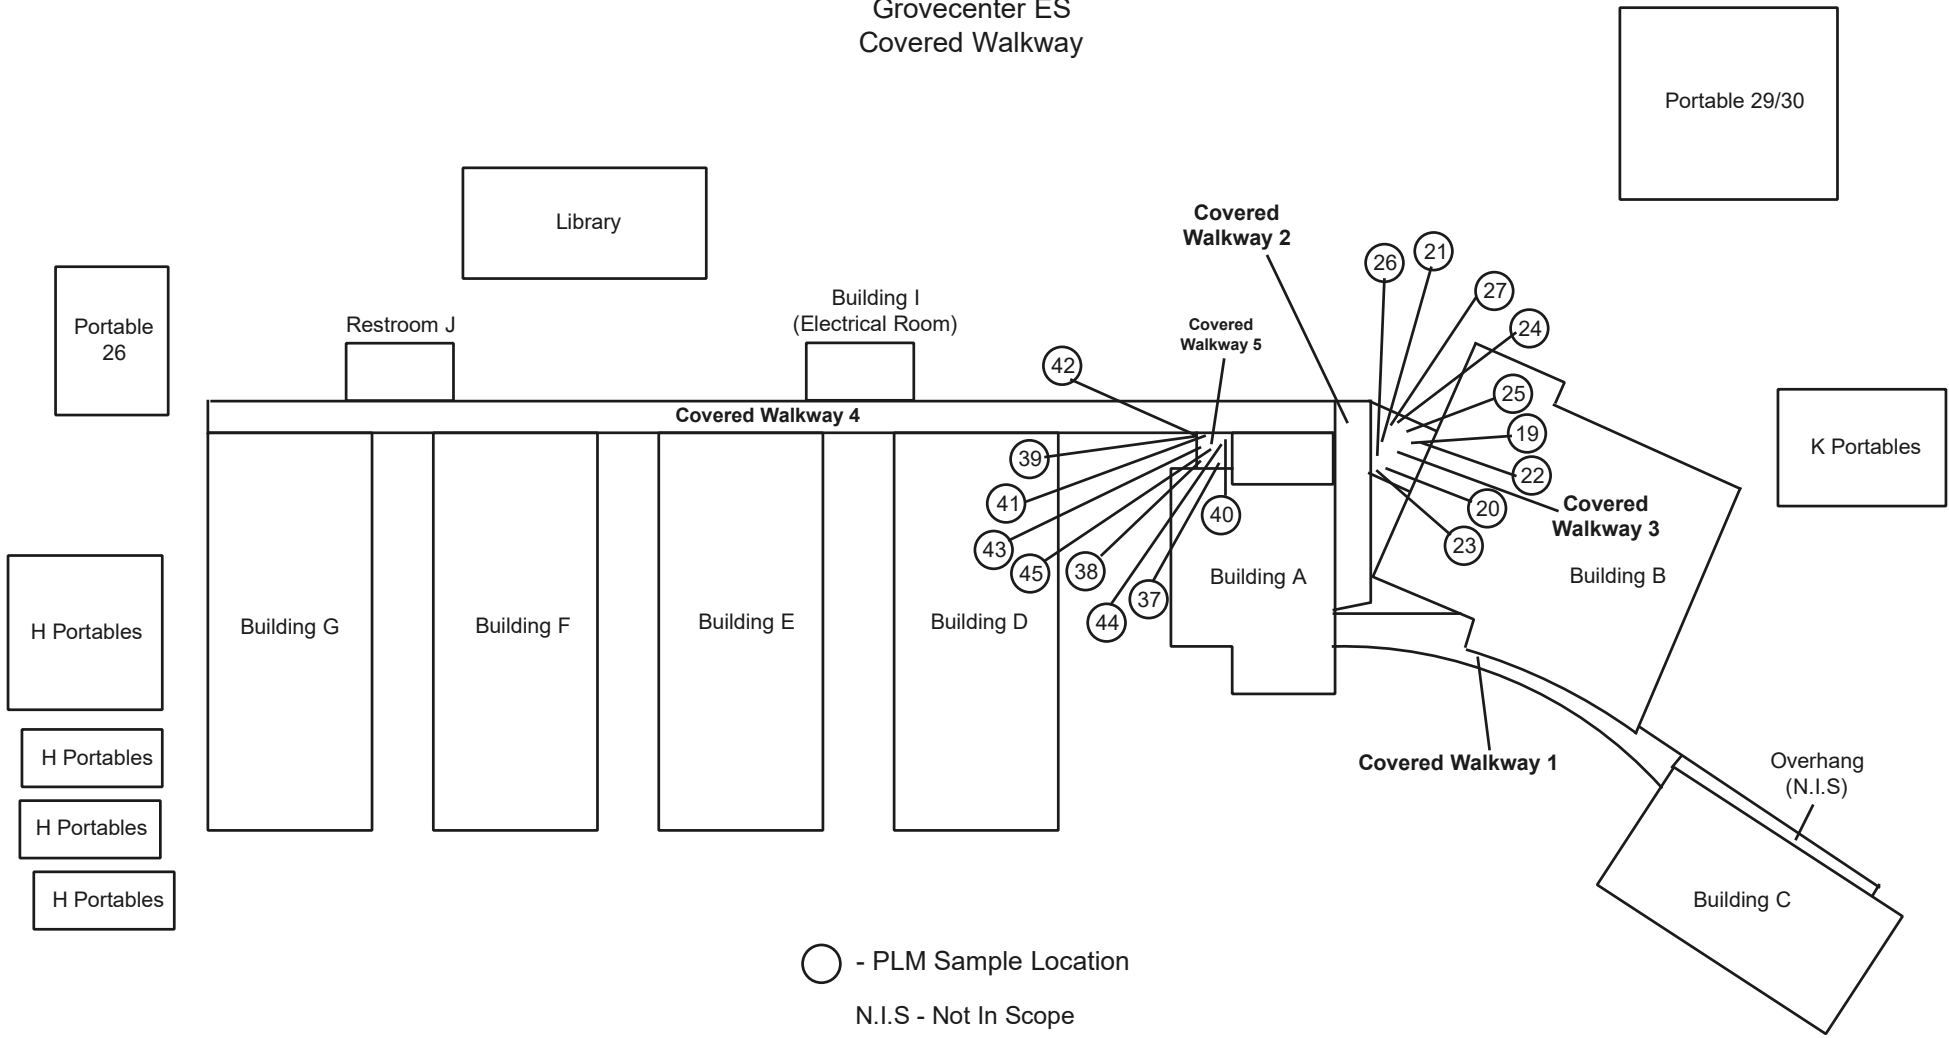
Grovecenter ES
Covered Walkway

Portable 29/30

Library

Covered Walkway 2

26 21 27 24

Portable 26

Restroom J

Building I (Electrical Room)

Covered Walkway 5

42

25

19

22

Covered Walkway 4

K Portables

39

41

40

20

Covered Walkway 3

43

23

45 38

37

44

Building A

Building B

H Portables

Building G

Building F

Building E

Building D

H Portables

Covered Walkway 1

Overhang (N.I.S)

H Portables

H Portables

Building C

- PLM Sample Location

N.I.S - Not In Scope